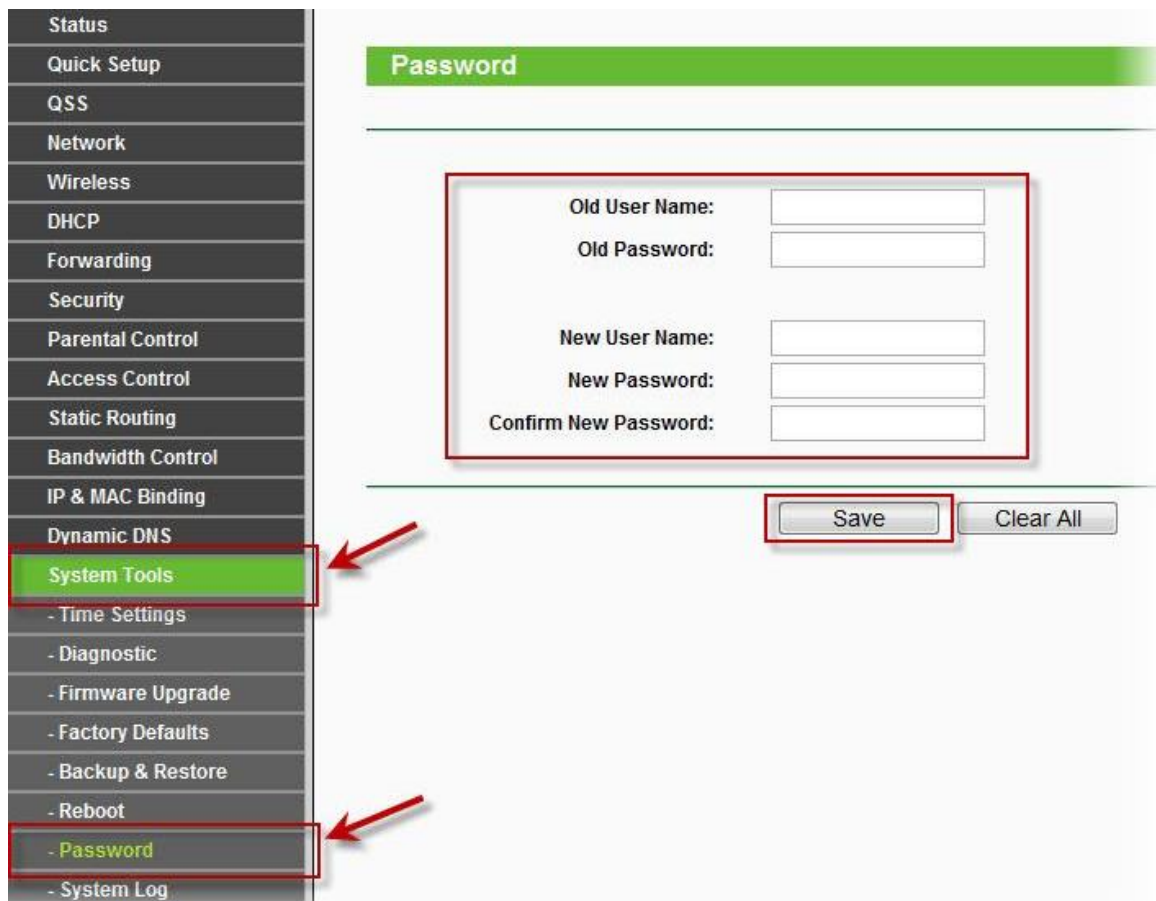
Status
Quick Setup
QSS
Network
Wireless
DHCP
Forwarding
Security
Parental Control
Access Control
Static Routing
Bandwidth Control
IP & MAC Binding
Dynamic DNS
System Tools
- Time Settings
- Diagnostic
- Firmware Upgrade
- Factory Defaults
- Backup & Restore
- Reboot
- Password
- System Log

Password

Old User Name:
Old Password:

New User Name:
New Password:
Confirm New Password:

Save
Clear All